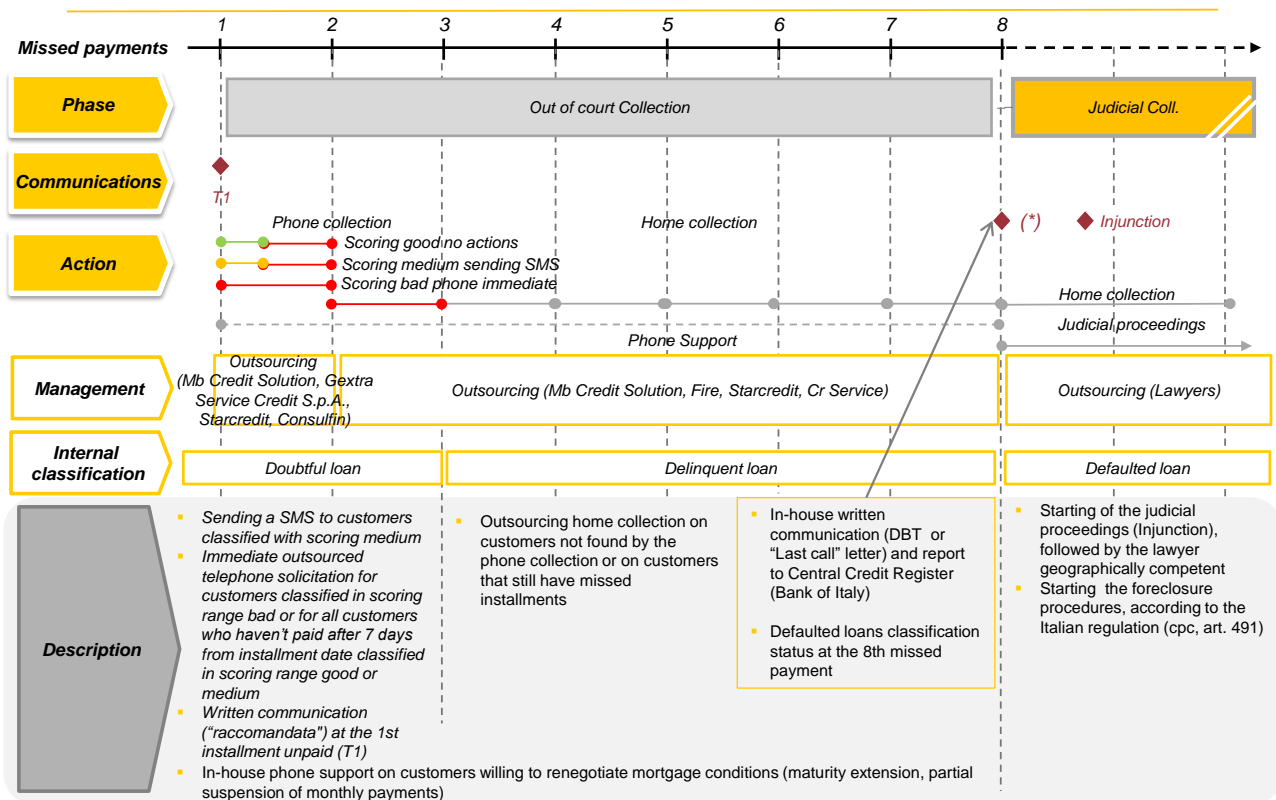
Missed payments

1 2 3 4 5 6 7 8

Phase

Out of court Collection

Judicial Coll.

Communications

T1

Phone collection

Home collection

(*)

Injunction

Action

Scoring good no actions

Scoring medium sending SMS

Scoring bad phone immediate

Home collection

Judicial proceedings

Phone Support

Management

Outsourcing (Mb Credit Solution, Gextra Service Credit S.p.A., Starcredit, Consulfin)

Outsourcing (Mb Credit Solution, Fire, Starcredit, Cr Service)

Outsourcing (Lawyers)

Internal classification

Doubtful loan

Delinquent loan

Defaulted loan

Description

- Sending a SMS to customers classified with scoring medium
- Immediate outsourced telephone solicitation for customers classified in scoring range bad or for all customers who haven't paid after 7 days from installment date classified in scoring range good or medium
- Written communication ("raccomandata") at the 1st installment unpaid (T1)

- Outsourcing home collection on customers not found by the phone collection or on customers that still have missed installments

- In-house written communication (DBT or "Last call" letter) and report to Central Credit Register (Bank of Italy)
- Defaulted loans classification status at the 8th missed payment

- Starting of the judicial proceedings (Injunction), followed by the lawyer geographically competent
- Starting the foreclosure procedures, according to the Italian regulation (cpc, art. 491)

- In-house phone support on customers willing to renegotiate mortgage conditions (maturity extension, partial suspension of monthly payments)